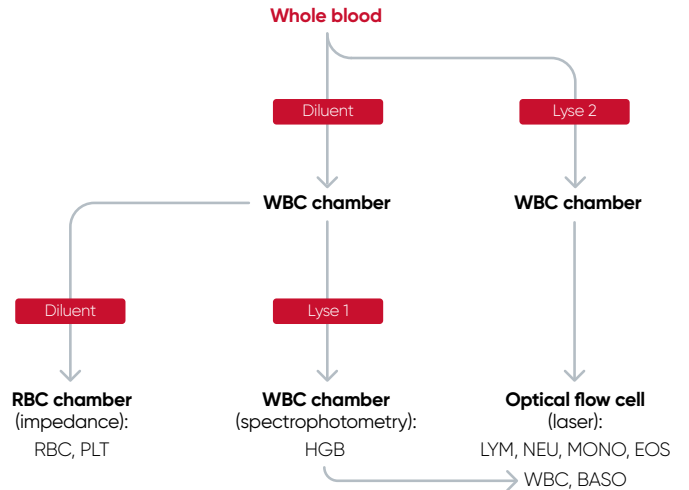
Whole blood

Diluent

Lyse 2

WBC chamber

WBC chamber

Diluent

Lyse 1

RBC chamber (impedance):

RBC, PLT

WBC chamber (spectrophotometry):

HGB

Optical flow cell (laser):

LYM, NEU, MONO, EOS

WBC, BASO